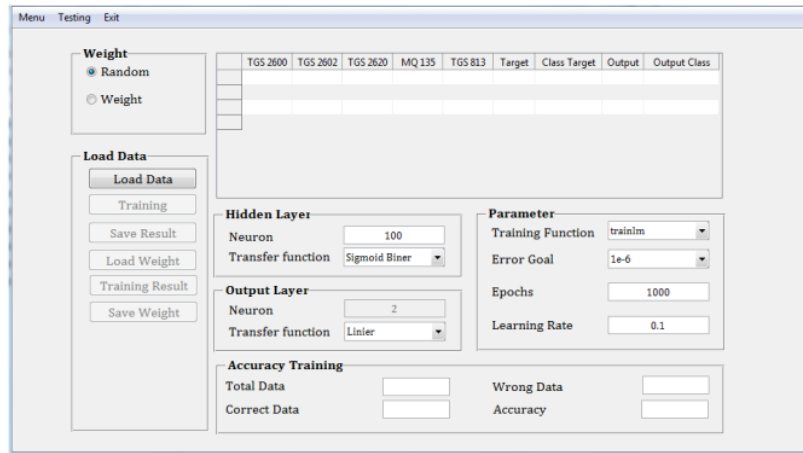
Menu Testing Exit

Weight
Random
Weight

| | TGS 2600 | TGS 2602 | TGS 2620 | MQ 135 | TGS 813 | Target | Class Target | Output | Output Class |
|---|---|---|---|---|---|---|---|---|---|
| | | | | | | | | | |
| | | | | | | | | | |
| | | | | | | | | | |
| | | | | | | | | | |

Load Data
Load Data
Training
Save Result
Load Weight
Training Result
Save Weight

Hidden Layer
Neuron 100
Transfer function Sigmoid Biner

Output Layer
Neuron 2
Transfer function Linier

Parameter
Training Function trainlm
Error Goal 1e-6
Epochs 1000
Learning Rate 0.1

Accuracy Training
Total Data
Correct Data
Wrong Data
Accuracy